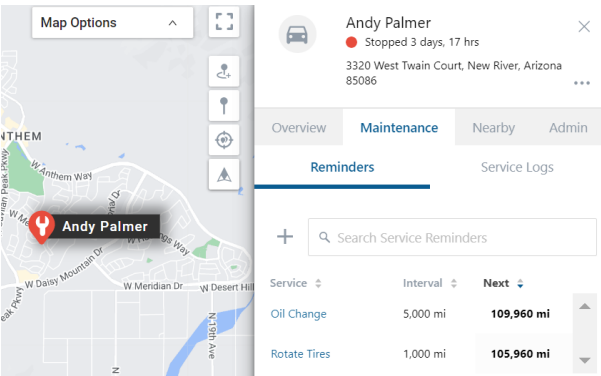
Map Options

NTHEM

W Anthem Way

Peak Pkwy

W Daisy Mountain Dr

W Meridian Dr

W Desert Hill

N 19th Ave

Andy Palmer

Andy Palmer

Stopped 3 days, 17 hrs

3320 West Twain Court, New River, Arizona 85086

Overview | Maintenance | Nearby | Admin

Reminders | Service Logs

+ Search Service Reminders

| Service | Interval | Next |
|---|---|---|
| Oil Change | 5,000 mi | 109,960 mi |
| Rotate Tires | 1,000 mi | 105,960 mi |